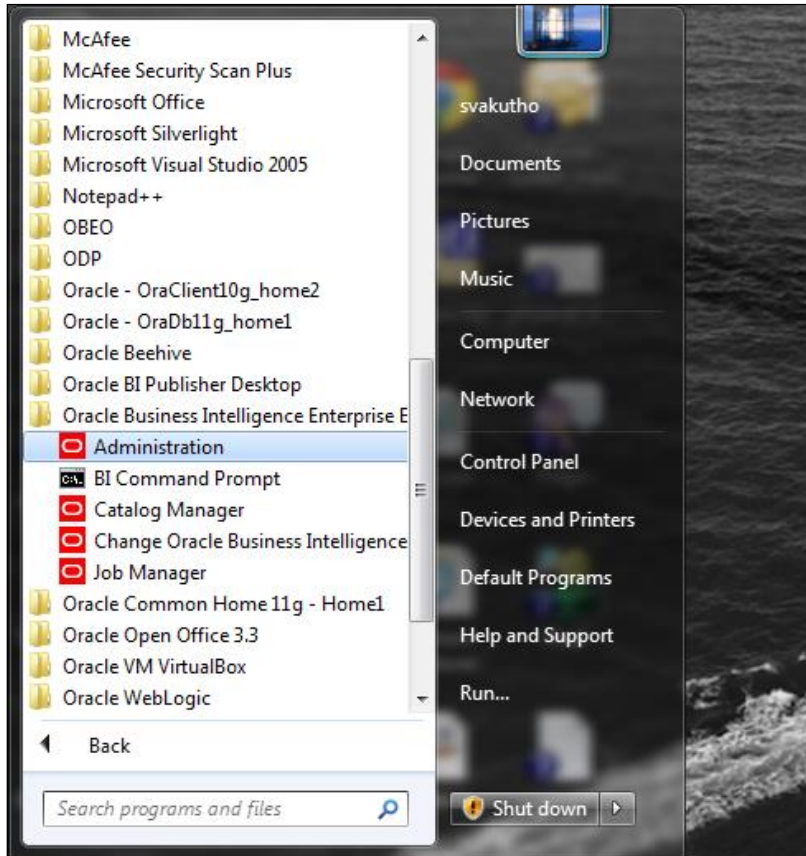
McAfee
McAfee Security Scan Plus
Microsoft Office
Microsoft Silverlight
Microsoft Visual Studio 2005
Notepad++
OBEO
ODP
Oracle - OraClient10g_home2
Oracle - OraDb11g_home1
Oracle Beehive
Oracle BI Publisher Desktop
Oracle Business Intelligence Enterprise E
Administration
BI Command Prompt
Catalog Manager
Change Oracle Business Intelligence
Job Manager
Oracle Common Home 11g - Home1
Oracle Open Office 3.3
Oracle VM VirtualBox
Oracle WebLogic
Back
Search programs and files

svakutho
Documents
Pictures
Music
Computer
Network
Control Panel
Devices and Printers
Default Programs
Help and Support
Run...
Shut down